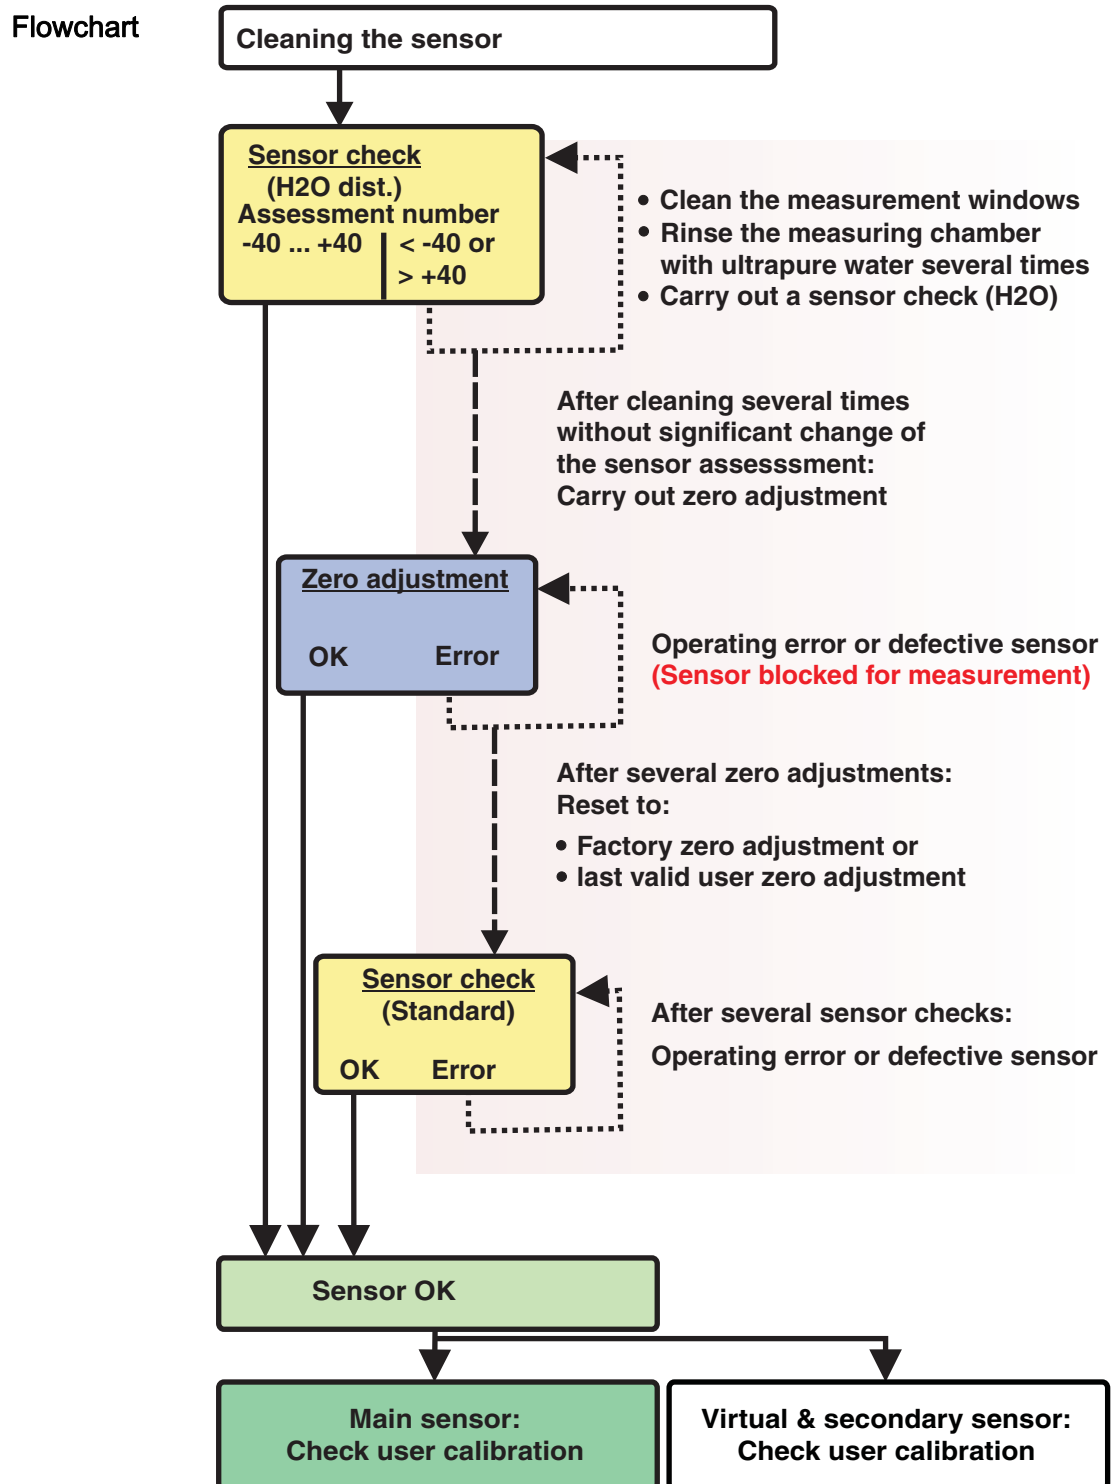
Flowchart

Cleaning the sensor

Sensor check
(H2O dist.)
Assessment number
-40 ... +40
< -40 or > +40

• Clean the measurement windows
• Rinse the measuring chamber with ultrapure water several times
• Carry out a sensor check (H2O)

After cleaning several times without significant change of the sensor assesssment: Carry out zero adjustment

Zero adjustment
OK
Error

Operating error or defective sensor
(Sensor blocked for measurement)

After several zero adjustments:
Reset to:
• Factory zero adjustment or
• last valid user zero adjustment

Sensor check
(Standard)
OK
Error

After several sensor checks:
Operating error or defective sensor

Sensor OK

Main sensor:
Check user calibration

Virtual & secondary sensor:
Check user calibration